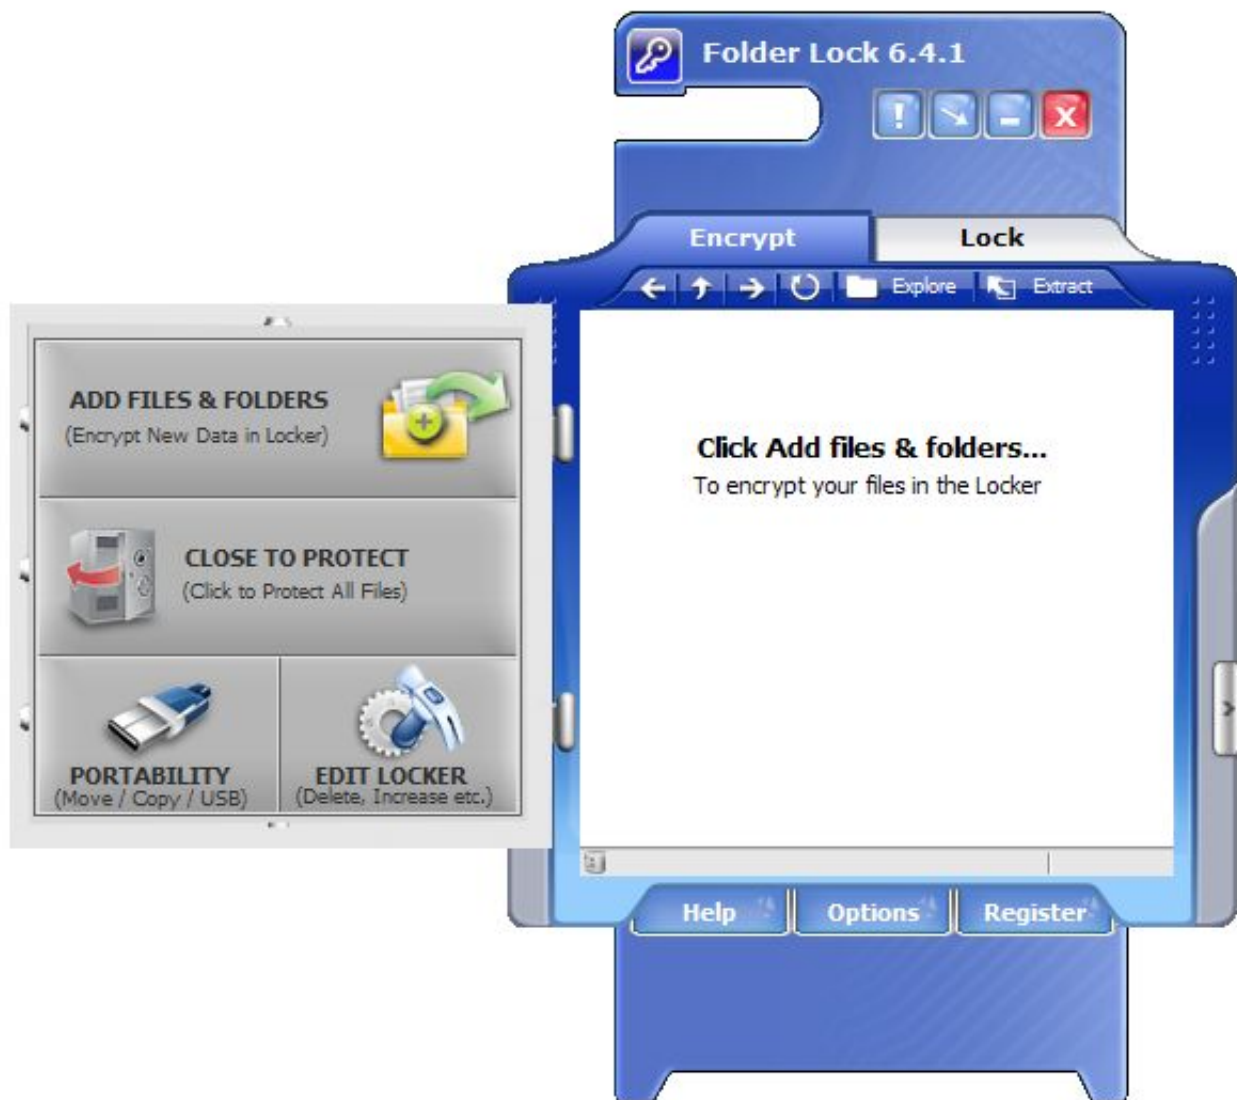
Folder Lock 6.4.1

Encrypt
Lock

Explore
Extract

ADD FILES & FOLDERS
(Encrypt New Data in Locker)

CLOSE TO PROTECT
(Click to Protect All Files)

PORTABILITY
(Move / Copy / USB)

EDIT LOCKER
(Delete, Increase etc.)

Click Add files & folders...
To encrypt your files in the Locker

Help
Options
Register